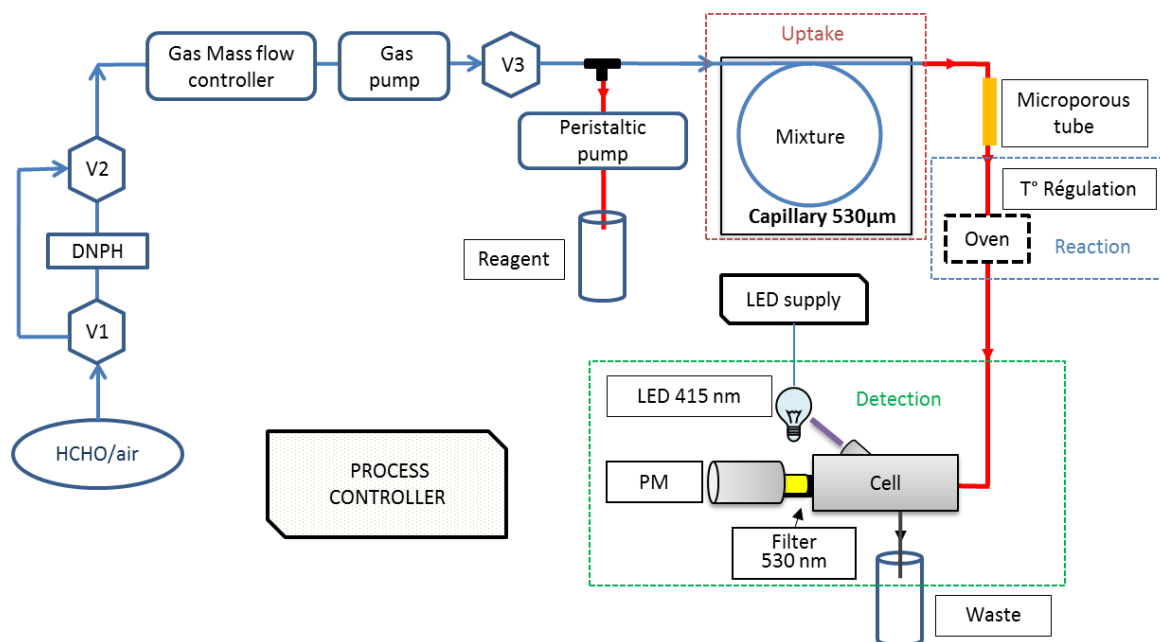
Gas Mass flow controller

Gas pump

V3

Uptake

Mixture

Capillary 530µm

Microporous tube

T° Régulation

Oven

Reaction

Peristaltic pump

Reagent

V2

DNPH

V1

HCHO/air

LED supply

LED 415 nm

Detection

PM

Cell

Filter 530 nm

Waste

PROCESS CONTROLLER